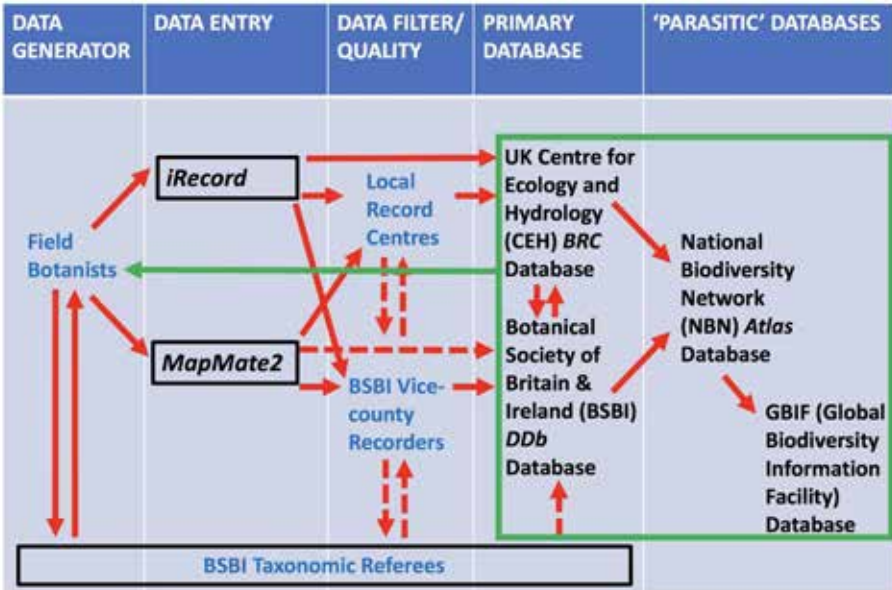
| DATA GENERATOR | DATA ENTRY | DATA FILTER/ QUALITY | PRIMARY DATABASE | 'PARASITIC' DATABASES |
|---|---|---|---|---|

iRecord

Local Record Centres

UK Centre for Ecology and Hydrology (CEH) BRC Database

Field Botanists

National Biodiversity Network (NBN) Atlas Database

MapMate2

Botanical Society of Britain & Ireland (BSBI) DDb Database

BSBI Vice-county Recorders

GBIF (Global Biodiversity Information Facility) Database

BSBI Taxonomic Referees